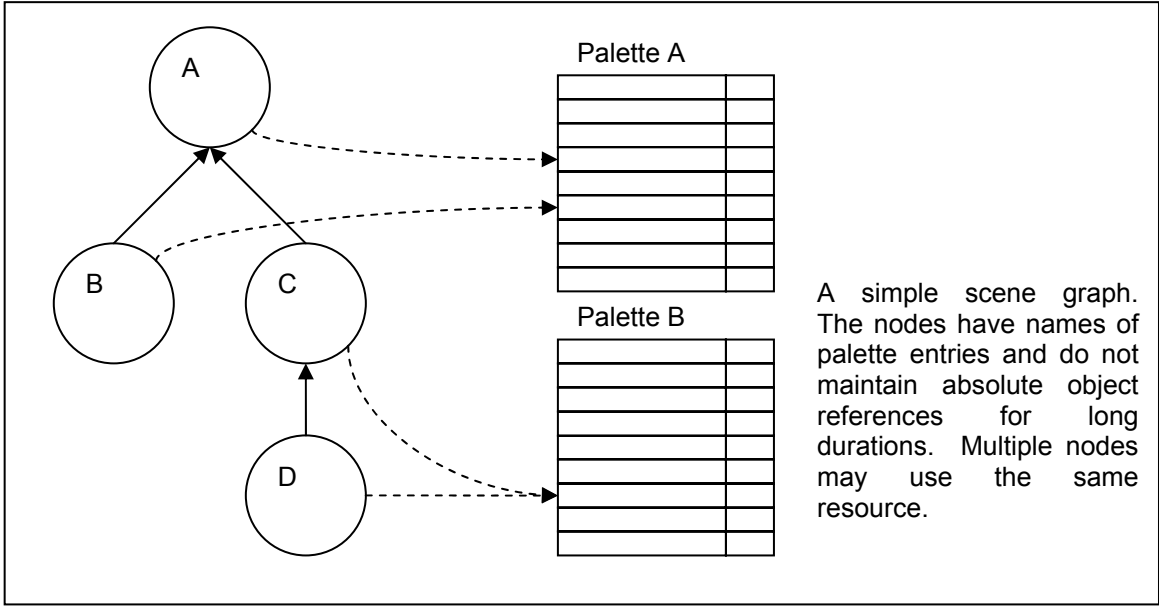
A

B

C

D

Palette A

Palette B

A simple scene graph. The nodes have names of palette entries and do not maintain absolute object references for long durations. Multiple nodes may use the same resource.